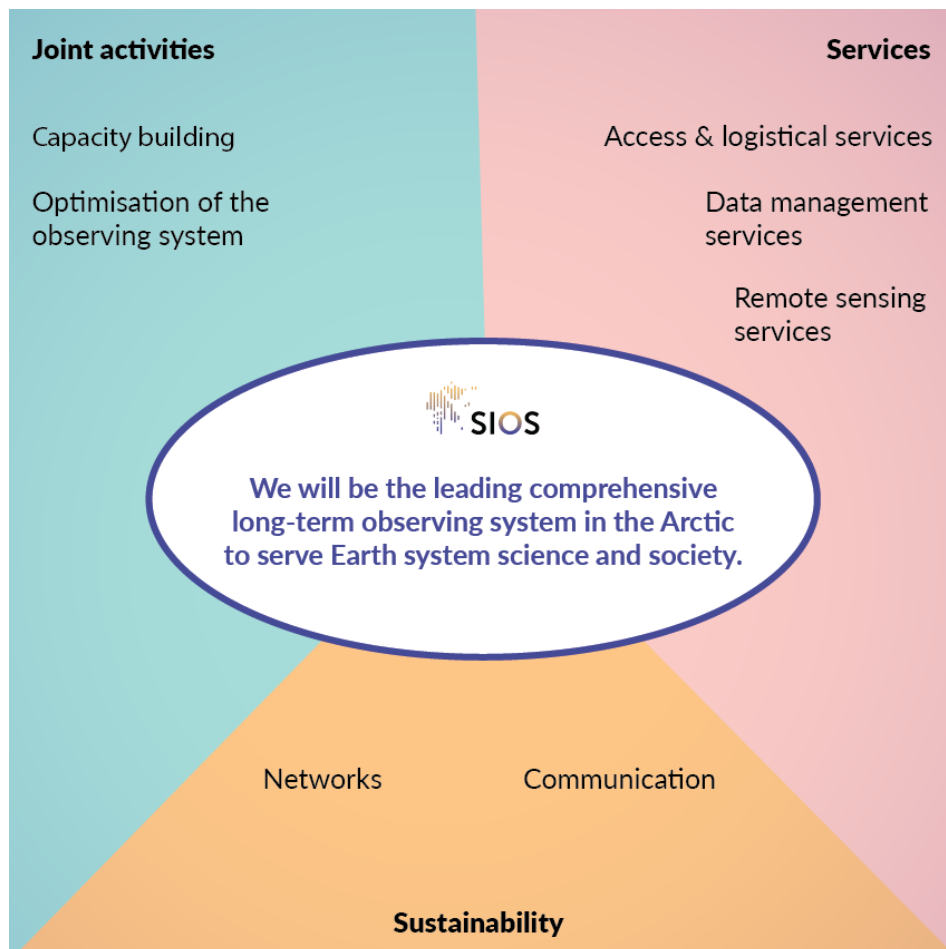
Joint activities

Capacity building

Optimisation of the observing system

Services

Access & logistical services

Data management services

Remote sensing services

SIOS

We will be the leading comprehensive long-term observing system in the Arctic to serve Earth system science and society.

Networks

Communication

Sustainability